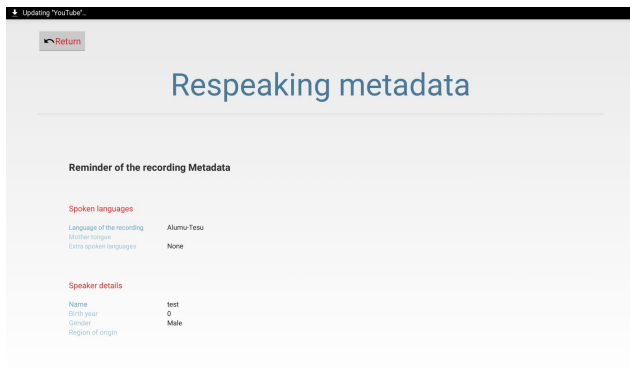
Updating "YouTube"...

Return

Respeaking metadata

Reminder of the recording Metadata

Spoken languages

Language of the recording Alumu-Tesu
Mother tongue
Extra spoken languages None

Speaker details

Name test
Birth year 0
Gender Male
Region of origin